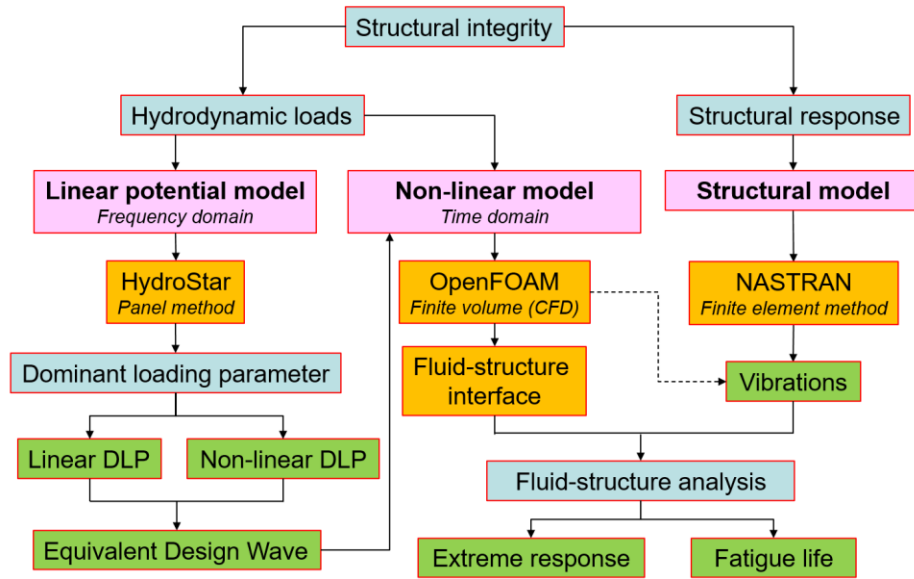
Structural integrity

Hydrodynamic loads

Structural response

**Linear potential model**
*Frequency domain*

**Non-linear model**
*Time domain*

**Structural model**

HydroStar
*Panel method*

OpenFOAM
*Finite volume (CFD)*

NASTRAN
*Finite element method*

Dominant loading parameter

Fluid-structure interface

Vibrations

Linear DLP

Non-linear DLP

Fluid-structure analysis

Equivalent Design Wave

Extreme response

Fatigue life